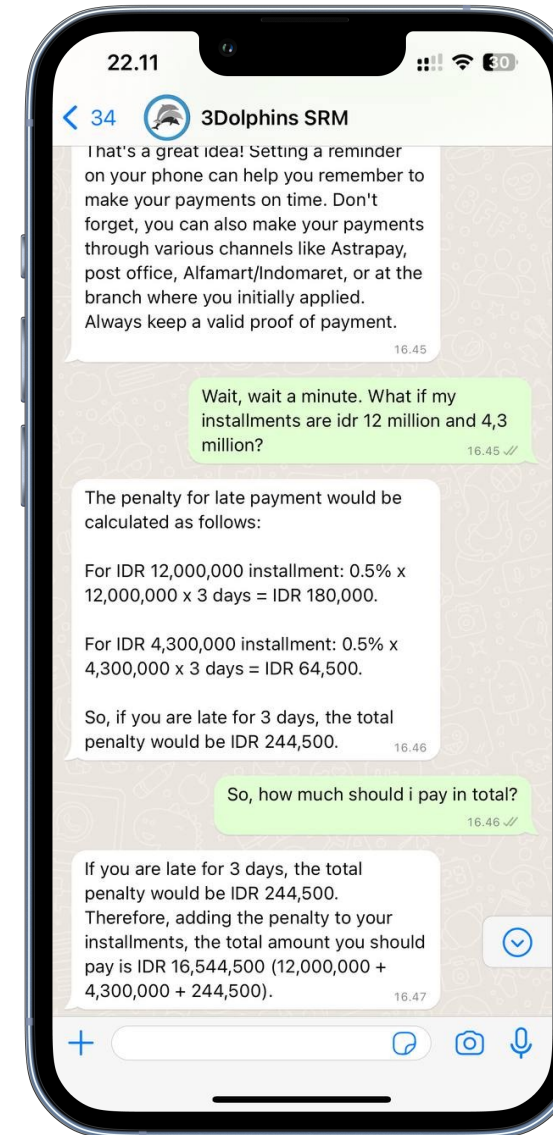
22.11

30

34

3Dolphins SRM

That's a great idea! Setting a reminder on your phone can help you remember to make your payments on time. Don't forget, you can also make your payments through various channels like Astrapay, post office, Alfamart/Indomaret, or at the branch where you initially applied. Always keep a valid proof of payment.

16.45

Wait, wait a minute. What if my installments are idr 12 million and 4,3 million?

16.45

The penalty for late payment would be calculated as follows:

For IDR 12,000,000 installment: 0.5% x 12,000,000 x 3 days = IDR 180,000.

For IDR 4,300,000 installment: 0.5% x 4,300,000 x 3 days = IDR 64,500.

So, if you are late for 3 days, the total penalty would be IDR 244,500.

16.46

So, how much should i pay in total?

16.46

If you are late for 3 days, the total penalty would be IDR 244,500. Therefore, adding the penalty to your installments, the total amount you should pay is IDR 16,544,500 (12,000,000 + 4,300,000 + 244,500).

16.47